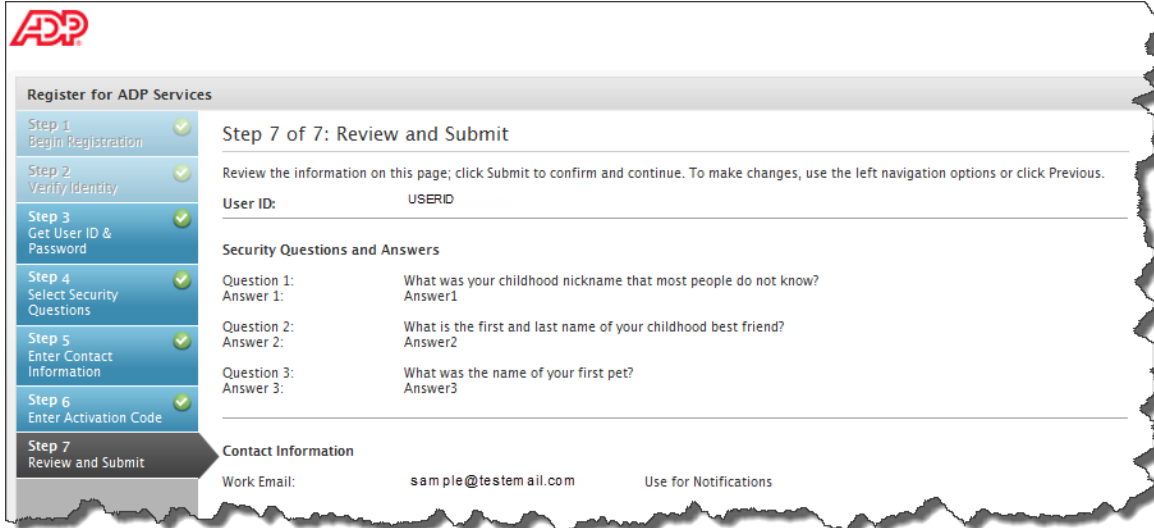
ADP

Register for ADP Services

Step 1
Begin Registration

Step 2
Verify Identity

Step 3
Get User ID & Password

Step 4
Select Security Questions

Step 5
Enter Contact Information

Step 6
Enter Activation Code

Step 7
Review and Submit

Step 7 of 7: Review and Submit

Review the information on this page; click Submit to confirm and continue. To make changes, use the left navigation options or click Previous.

User ID: USERID

Security Questions and Answers

Question 1: What was your childhood nickname that most people do not know?
Answer 1: Answer1

Question 2: What is the first and last name of your childhood best friend?
Answer 2: Answer2

Question 3: What was the name of your first pet?
Answer 3: Answer3

Contact Information

Work Email: sam ple@testem ail.com Use for Notifications